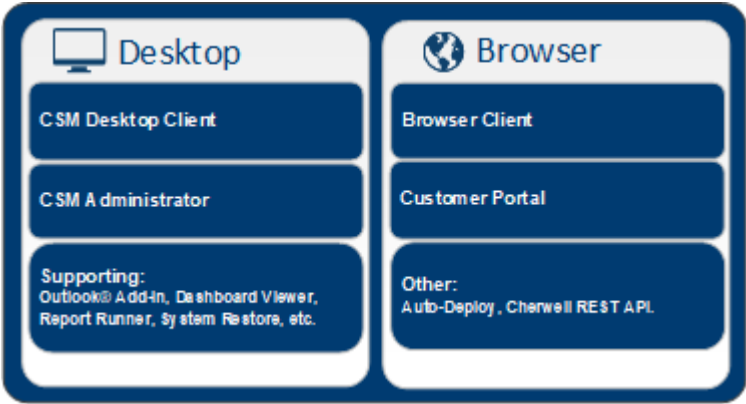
Desktop

CSM Desktop Client

CSM Administrator

Supporting:
Outlook® Add-in, Dashboard Viewer, Report Runner, System Restore, etc.

Browser

Browser Client

Customer Portal

Other:
Auto-Deploy, Cherwell REST API.